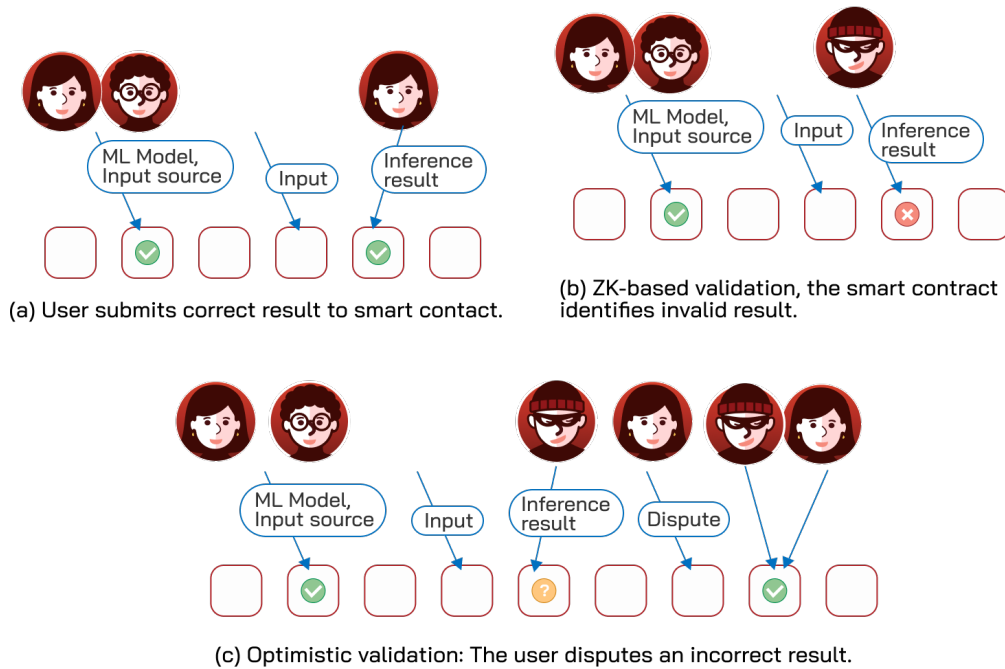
ML Model, Input source

Input

Inference result

(a) User submits correct result to smart contact.

ML Model, Input source

Input

Inference result

(b) ZK-based validation, the smart contract identifies invalid result.

ML Model, Input source

Input

Inference result

?

Dispute

(c) Optimistic validation: The user disputes an incorrect result.